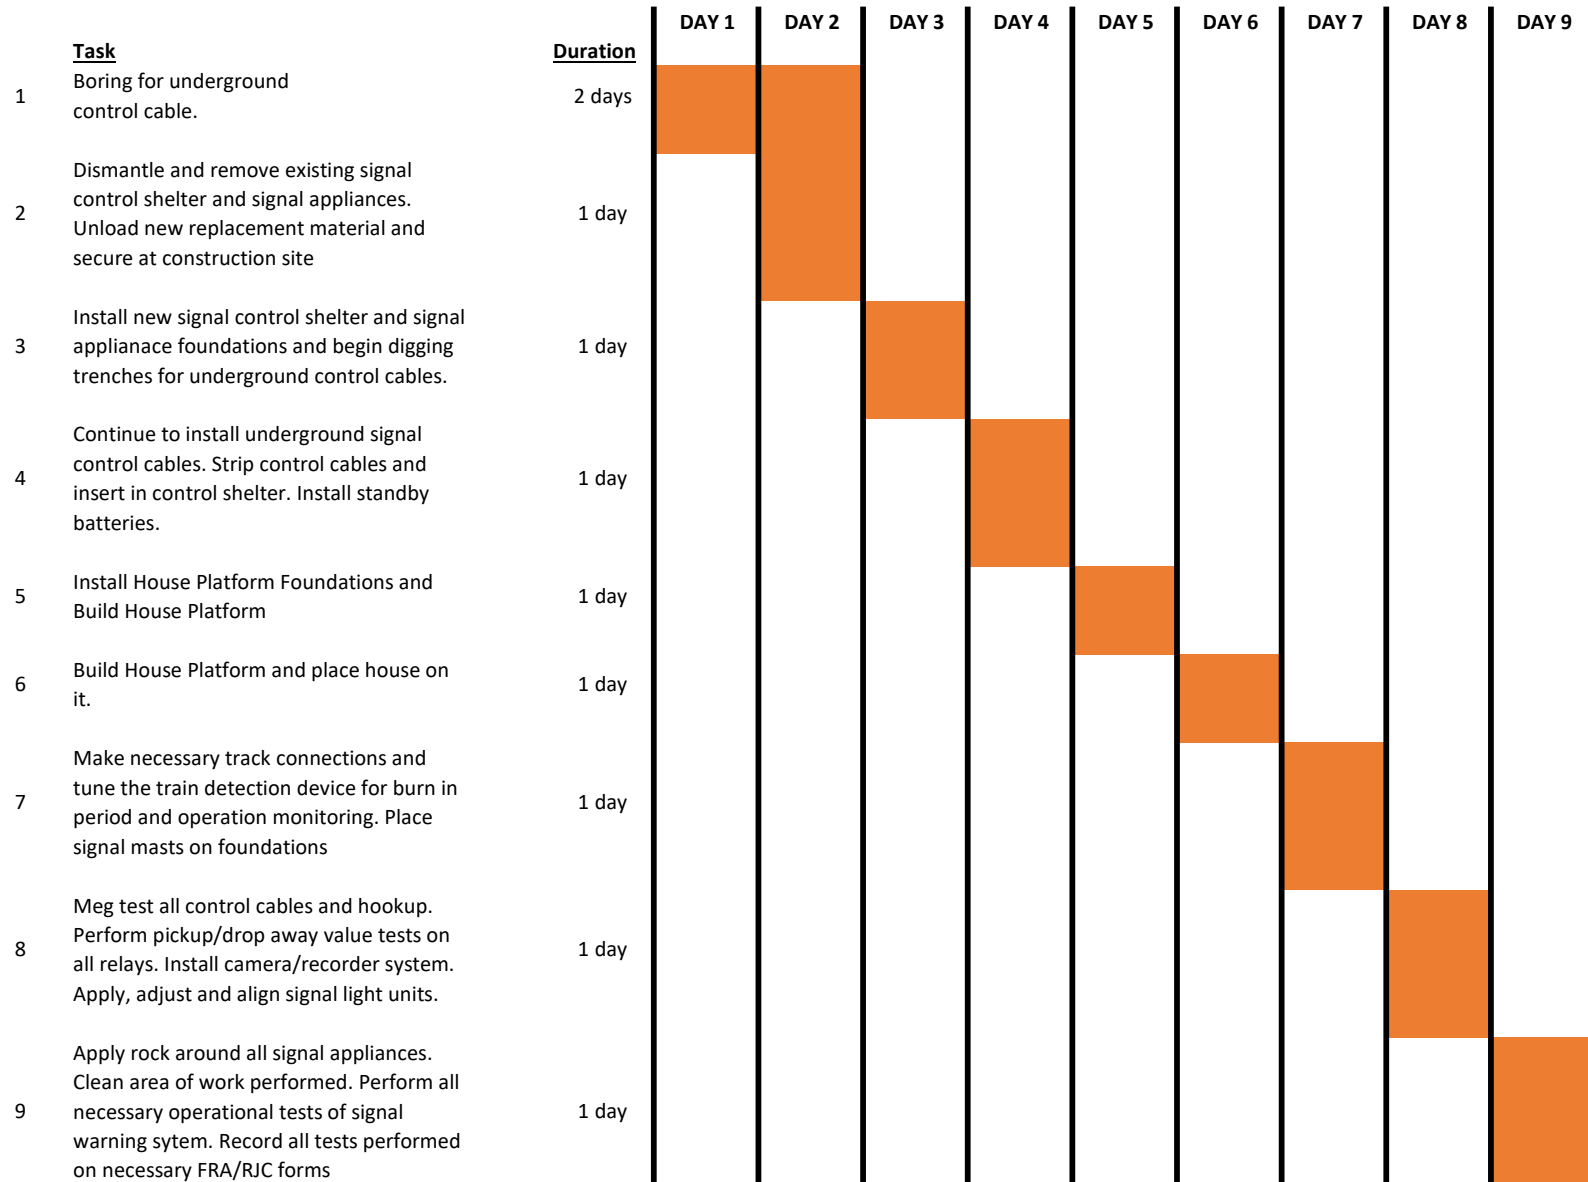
| | Task | Duration | DAY 1 | DAY 2 | DAY 3 | DAY 4 | DAY 5 | DAY 6 | DAY 7 | DAY 8 | DAY 9 |
|---|---|---|---|---|---|---|---|---|---|---|---|
| 1 | Boring for underground control cable. | 2 days | | | | | | | | | |
| 2 | Dismantle and remove existing signal control shelter and signal appliances. Unload new replacement material and secure at construction site | 1 day | | | | | | | | | |
| 3 | Install new signal control shelter and signal applianace foundations and begin digging trenches for underground control cables. | 1 day | | | | | | | | | |
| 4 | Continue to install underground signal control cables. Strip control cables and insert in control shelter. Install standby batteries. | 1 day | | | | | | | | | |
| 5 | Install House Platform Foundations and Build House Platform | 1 day | | | | | | | | | |
| 6 | Build House Platform and place house on it. | 1 day | | | | | | | | | |
| 7 | Make necessary track connections and tune the train detection device for burn in period and operation monitoring. Place signal masts on foundations | 1 day | | | | | | | | | |
| 8 | Meg test all control cables and hookup. Perform pickup/drop away value tests on all relays. Install camera/recorder system. Apply, adjust and align signal light units. | 1 day | | | | | | | | | |
| 9 | Apply rock around all signal appliances. Clean area of work performed. Perform all necessary operational tests of signal warning sytem. Record all tests performed on necessary FRA/RJC forms | 1 day | | | | | | | | | |